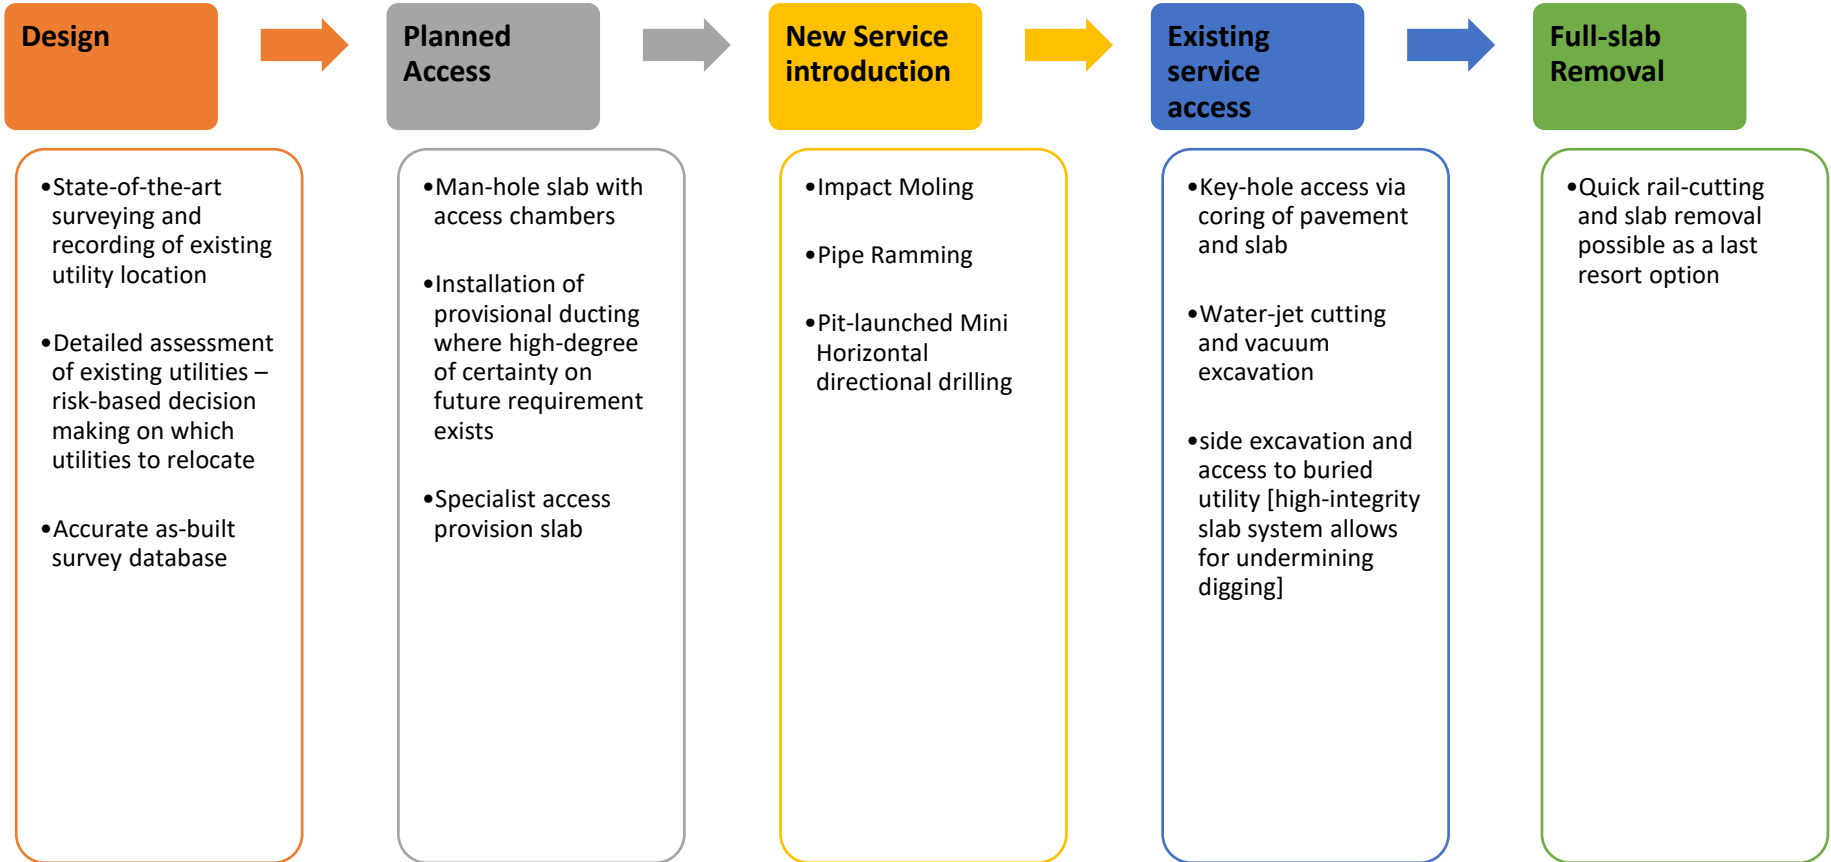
Design

•State-of-the-art surveying and recording of existing utility location

•Detailed assessment of existing utilities – risk-based decision making on which utilities to relocate

•Accurate as-built survey database

Planned Access

•Man-hole slab with access chambers

•Installation of provisional ducting where high-degree of certainty on future requirement exists

•Specialist access provision slab

New Service introduction

•Impact Moling

•Pipe Ramming

•Pit-launched Mini Horizontal directional drilling

Existing service access

•Key-hole access via coring of pavement and slab

•Water-jet cutting and vacuum excavation

•side excavation and access to buried utility [high-integrity slab system allows for undermining digging]

Full-slab Removal

•Quick rail-cutting and slab removal possible as a last resort option